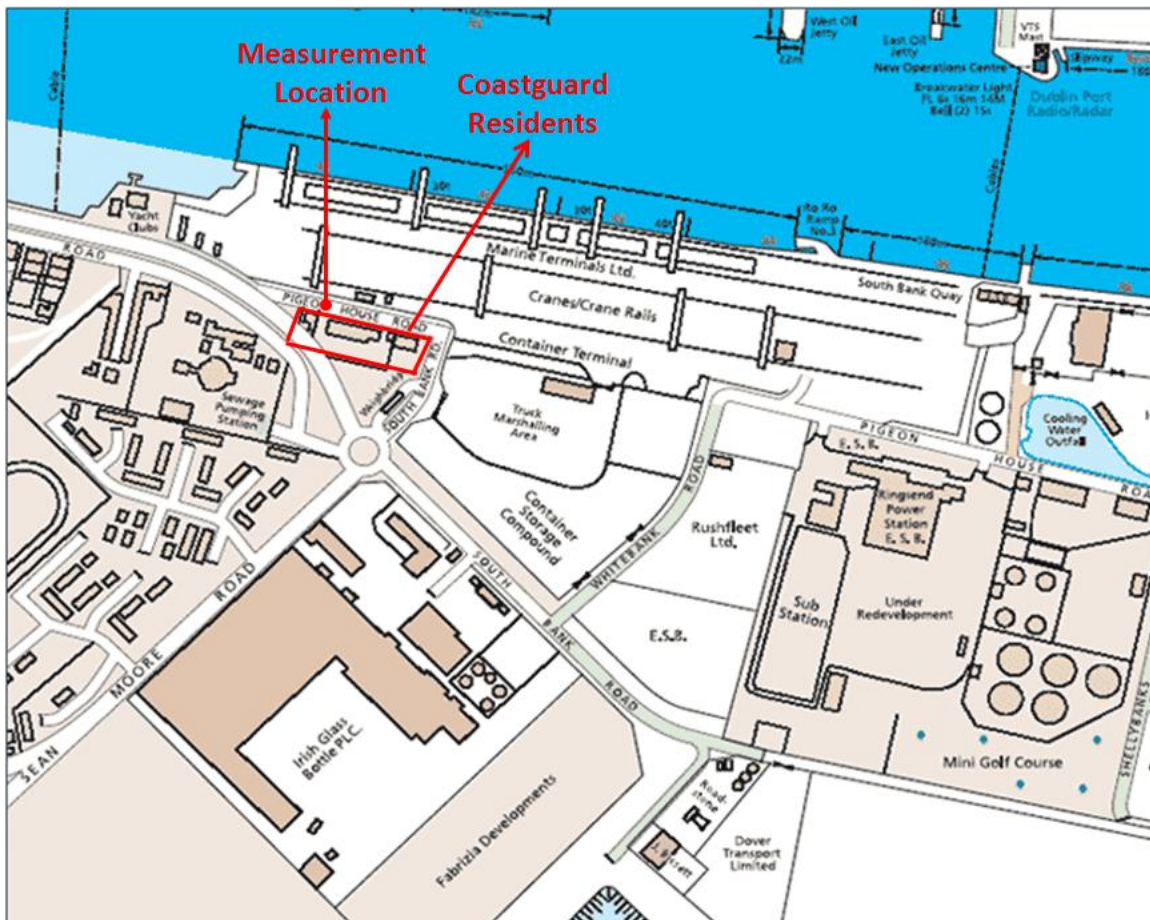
Measurement Location

Coastguard Residents

West Oil Jetty

East Oil Jetty

New Operations Centre

VTS Mast

Breakwater Light Fl. 6s 16m 14M Bell (2) 15s

Dublin Port Radio/Radar

Cable

Cables

Yacht Club

Ro Ro Ramp No.3

Marine Terminals Ltd.

South Bank Quay

Cranes/Crane Rails

Container Terminal

ROAD

PIGEON HOUSE ROAD

SOUTH BANK RD.

Weighbridge

Sewage Pumping Station

Truck Marshalling Area

Container Storage Compound

WHITEBANK ROAD

Rushfleet Ltd.

PIGEON HOUSE ROAD

E.S.B.

Kingsend Power Station E.S.B.

Cooling Water Outfall

Sub Station

Under Redevelopment

E.S.B.

SOUTH BANK ROAD

SEAN MOORE ROAD

Irish Glass Bottle PLC.

Fabrizia Developments

Road-stone

Dover Transport Limited

Mini Golf Course

SHELLYBANKS